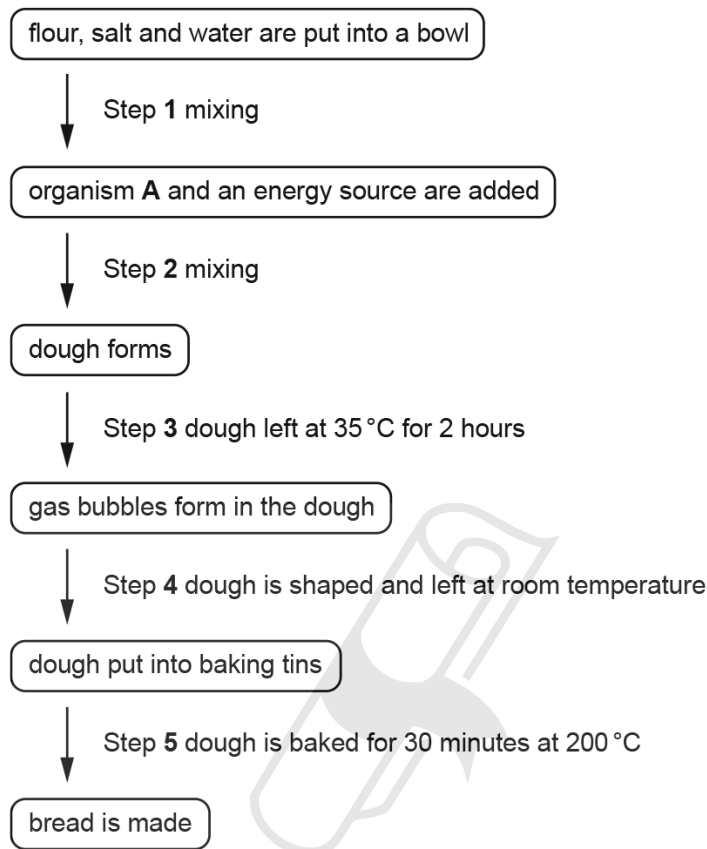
flour, salt and water are put into a bowl

Step **1** mixing

organism **A** and an energy source are added

Step **2** mixing

dough forms

Step **3** dough left at 35 °C for 2 hours

gas bubbles form in the dough

Step **4** dough is shaped and left at room temperature

dough put into baking tins

Step **5** dough is baked for 30 minutes at 200 °C

bread is made